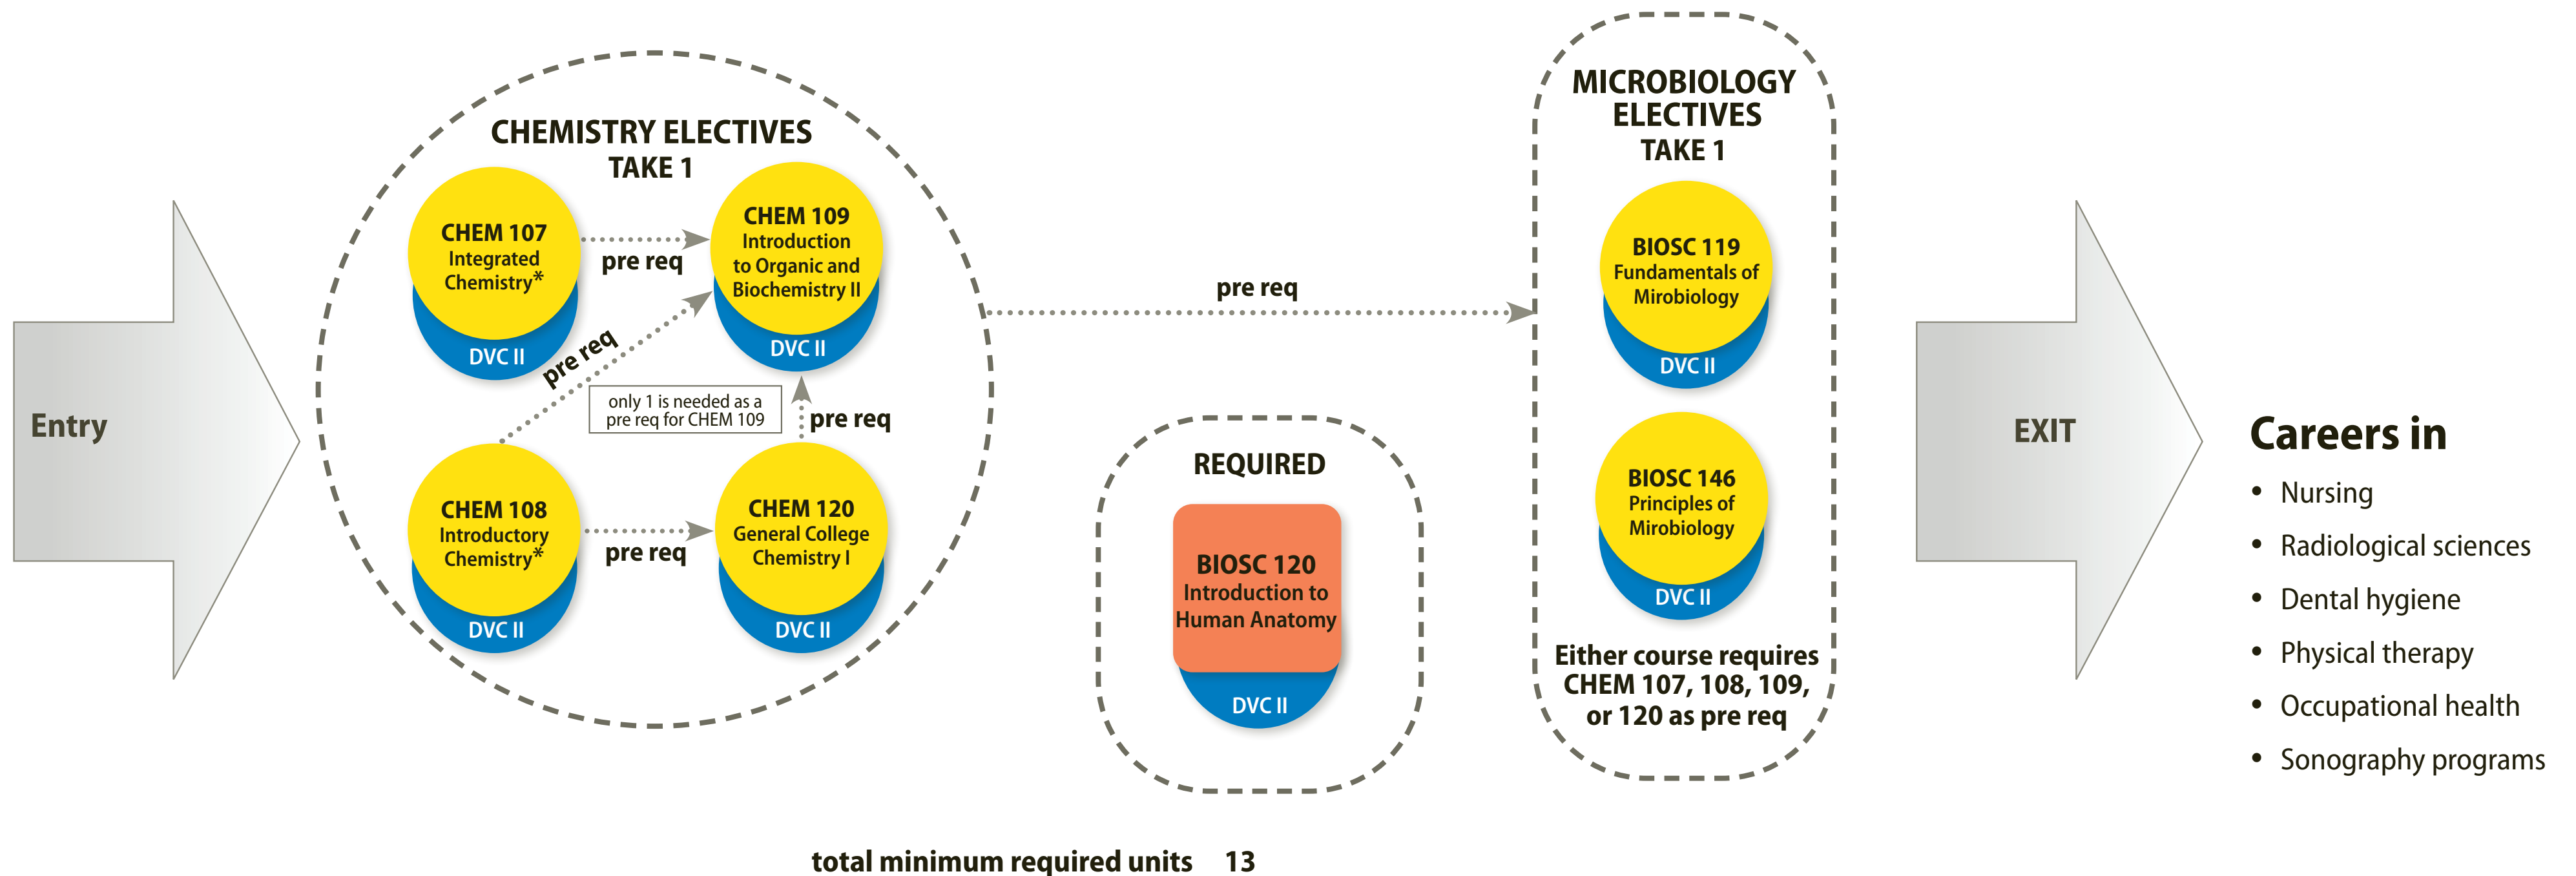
Entry

CHEMISTRY ELECTIVES
TAKE 1

CHEM 107
Integrated Chemistry*
DVC II

pre req

CHEM 109
Introduction to Organic and Biochemistry II
DVC II

pre req

only 1 is needed as a pre req for CHEM 109

pre req

CHEM 108
Introductory Chemistry*
DVC II

pre req

CHEM 120
General College Chemistry I
DVC II

pre req

REQUIRED

BIOSC 120
Introduction to Human Anatomy
DVC II

MICROBIOLOGY ELECTIVES
TAKE 1

BIOSC 119
Fundamentals of Mirobiology
DVC II

BIOSC 146
Principles of Mirobiology
DVC II

Either course requires CHEM 107, 108, 109, or 120 as pre req

EXIT

Careers in
• Nursing
• Radiological sciences
• Dental hygiene
• Physical therapy
• Occupational health
• Sonography programs

total minimum required units 13